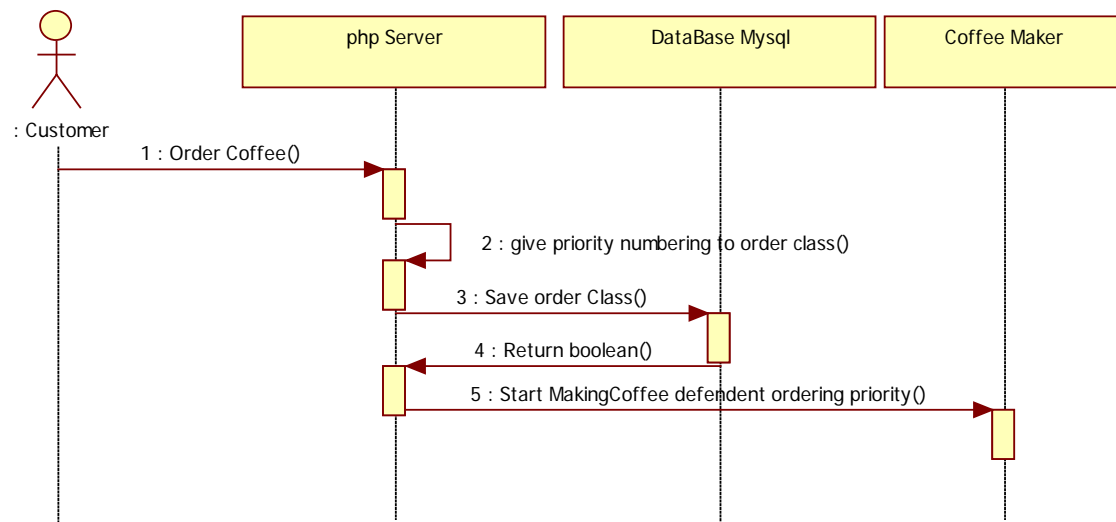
: Customer

php Server

DataBase Mysql

Coffee Maker

1 : Order Coffee()

2 : give priority numbering to order class()

3 : Save order Class()

4 : Return boolean()

5 : Start MakingCoffee defendent ordering priority()